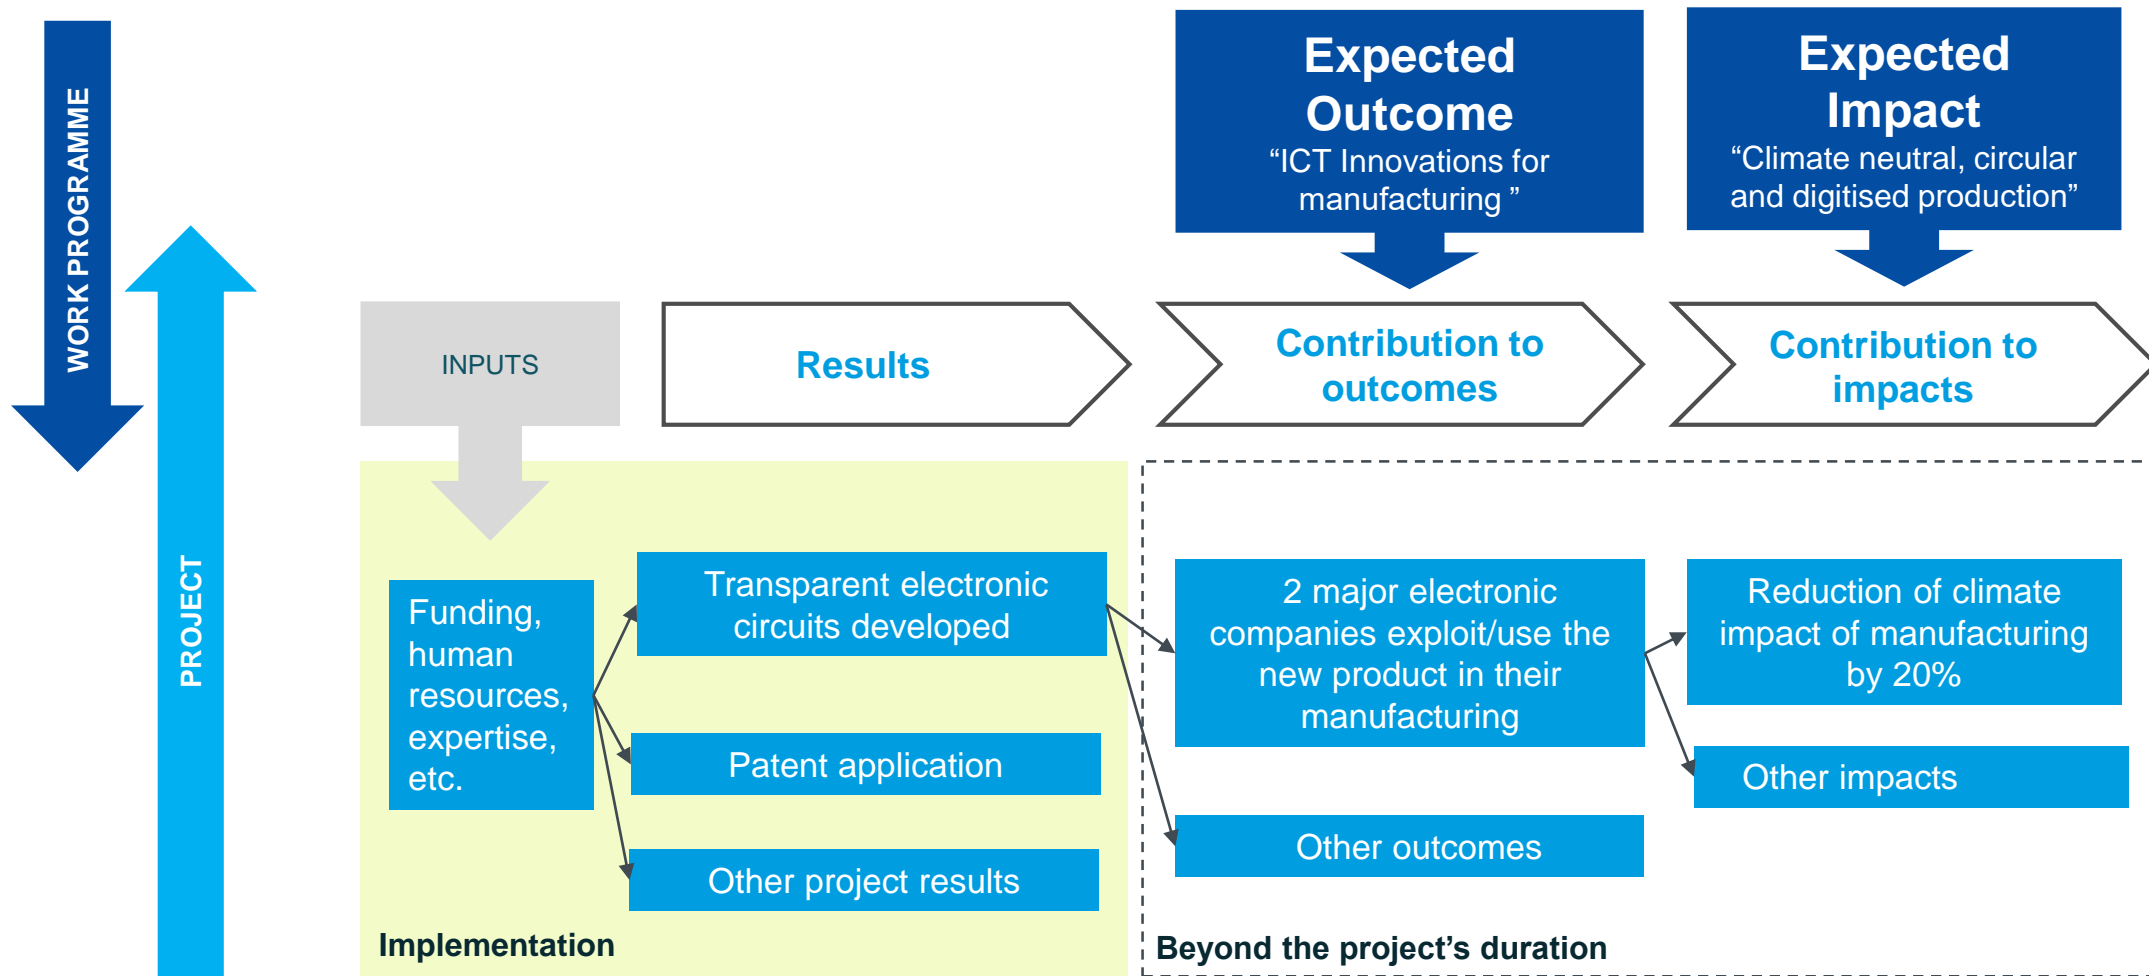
WORK PROGRAMME

PROJECT

Expected Outcome
“ICT Innovations for manufacturing ”

Expected Impact
“Climate neutral, circular and digitised production”

INPUTS

Results

Contribution to outcomes

Contribution to impacts

Funding, human resources, expertise, etc.

Transparent electronic circuits developed

Patent application

Other project results

2 major electronic companies exploit/use the new product in their manufacturing

Other outcomes

Reduction of climate impact of manufacturing by 20%

Other impacts

Implementation

Beyond the project’s duration